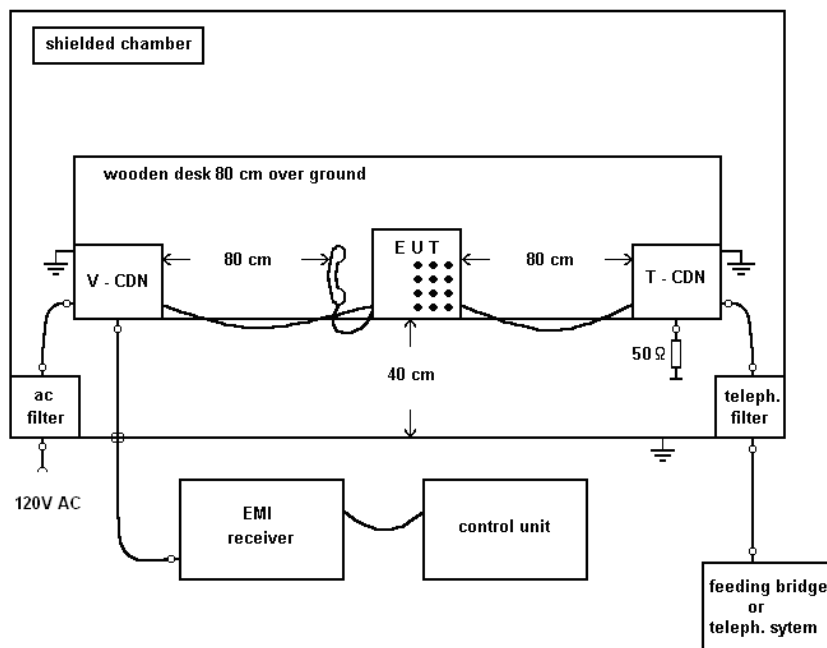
shielded chamber

wooden desk 80 cm over ground

V - CDN

80 cm

E U T

80 cm

T - CDN

50 $\Omega$

40 cm

ac filter

teleph. filter

120V AC

EMI receiver

control unit

feeding bridge or teleph. sytem